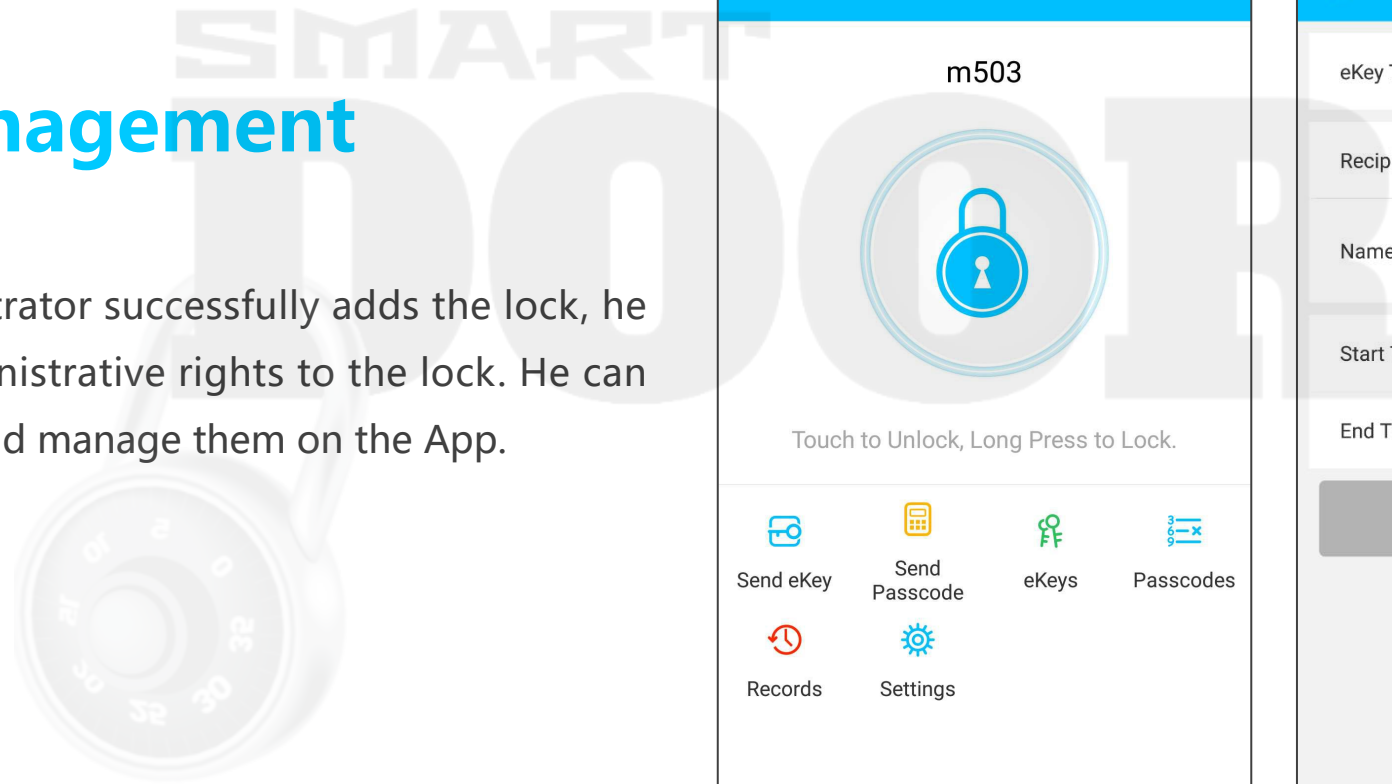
SMART

nagement

trator successfully adds the lock, he nistrative rights to the lock. He can d manage them on the App.

m503

Touch to Unlock, Long Press to Lock.

Send eKey

Send Passcode

eKeys

Passcodes

Records

Settings

eKey T

Recip

Name

Start T

End T